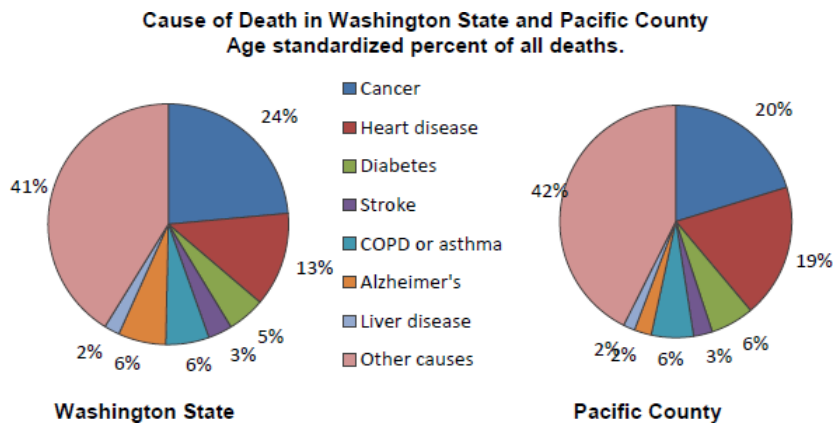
Cause of Death in Washington State and Pacific County
Age standardized percent of all deaths.

41%
24%
13%
5%
3%
6%
6%
2%

Cancer
Heart disease
Diabetes
Stroke
COPD or asthma
Alzheimer's
Liver disease
Other causes

42%
20%
19%
6%
3%
6%
2%
2%

Washington State

Pacific County